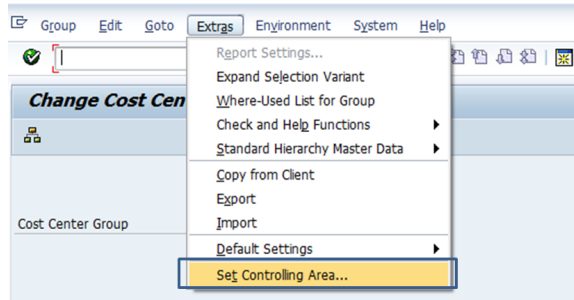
Group Edit Goto Extras Environment System Help

Change Cost Cen

Cost Center Group

Report Settings...
Expand Selection Variant
Where-Used List for Group
Check and Help Functions
Standard Hierarchy Master Data
Copy from Client
Export
Import
Default Settings
Set Controlling Area...